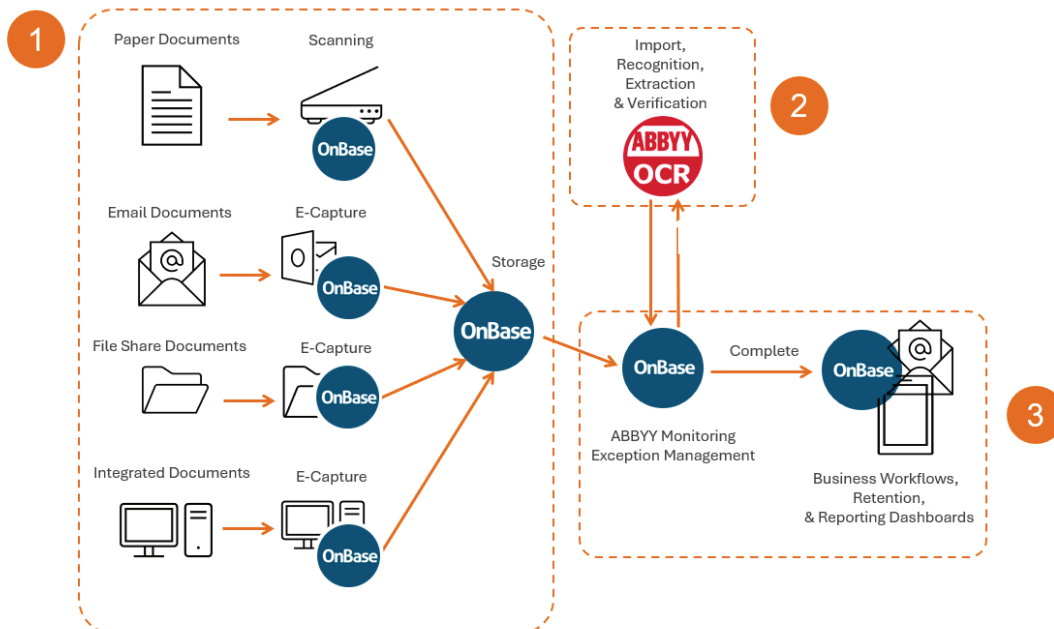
1

Paper Documents

Scanning

OnBase

Email Documents

E-Capture

OnBase

File Share Documents

E-Capture

OnBase

Integrated Documents

E-Capture

OnBase

Storage

OnBase

Import, Recognition, Extraction & Verification

ABBYY OCR

2

OnBase

Complete

OnBase

ABBYY Monitoring Exception Management

Business Workflows, Retention, & Reporting Dashboards

3